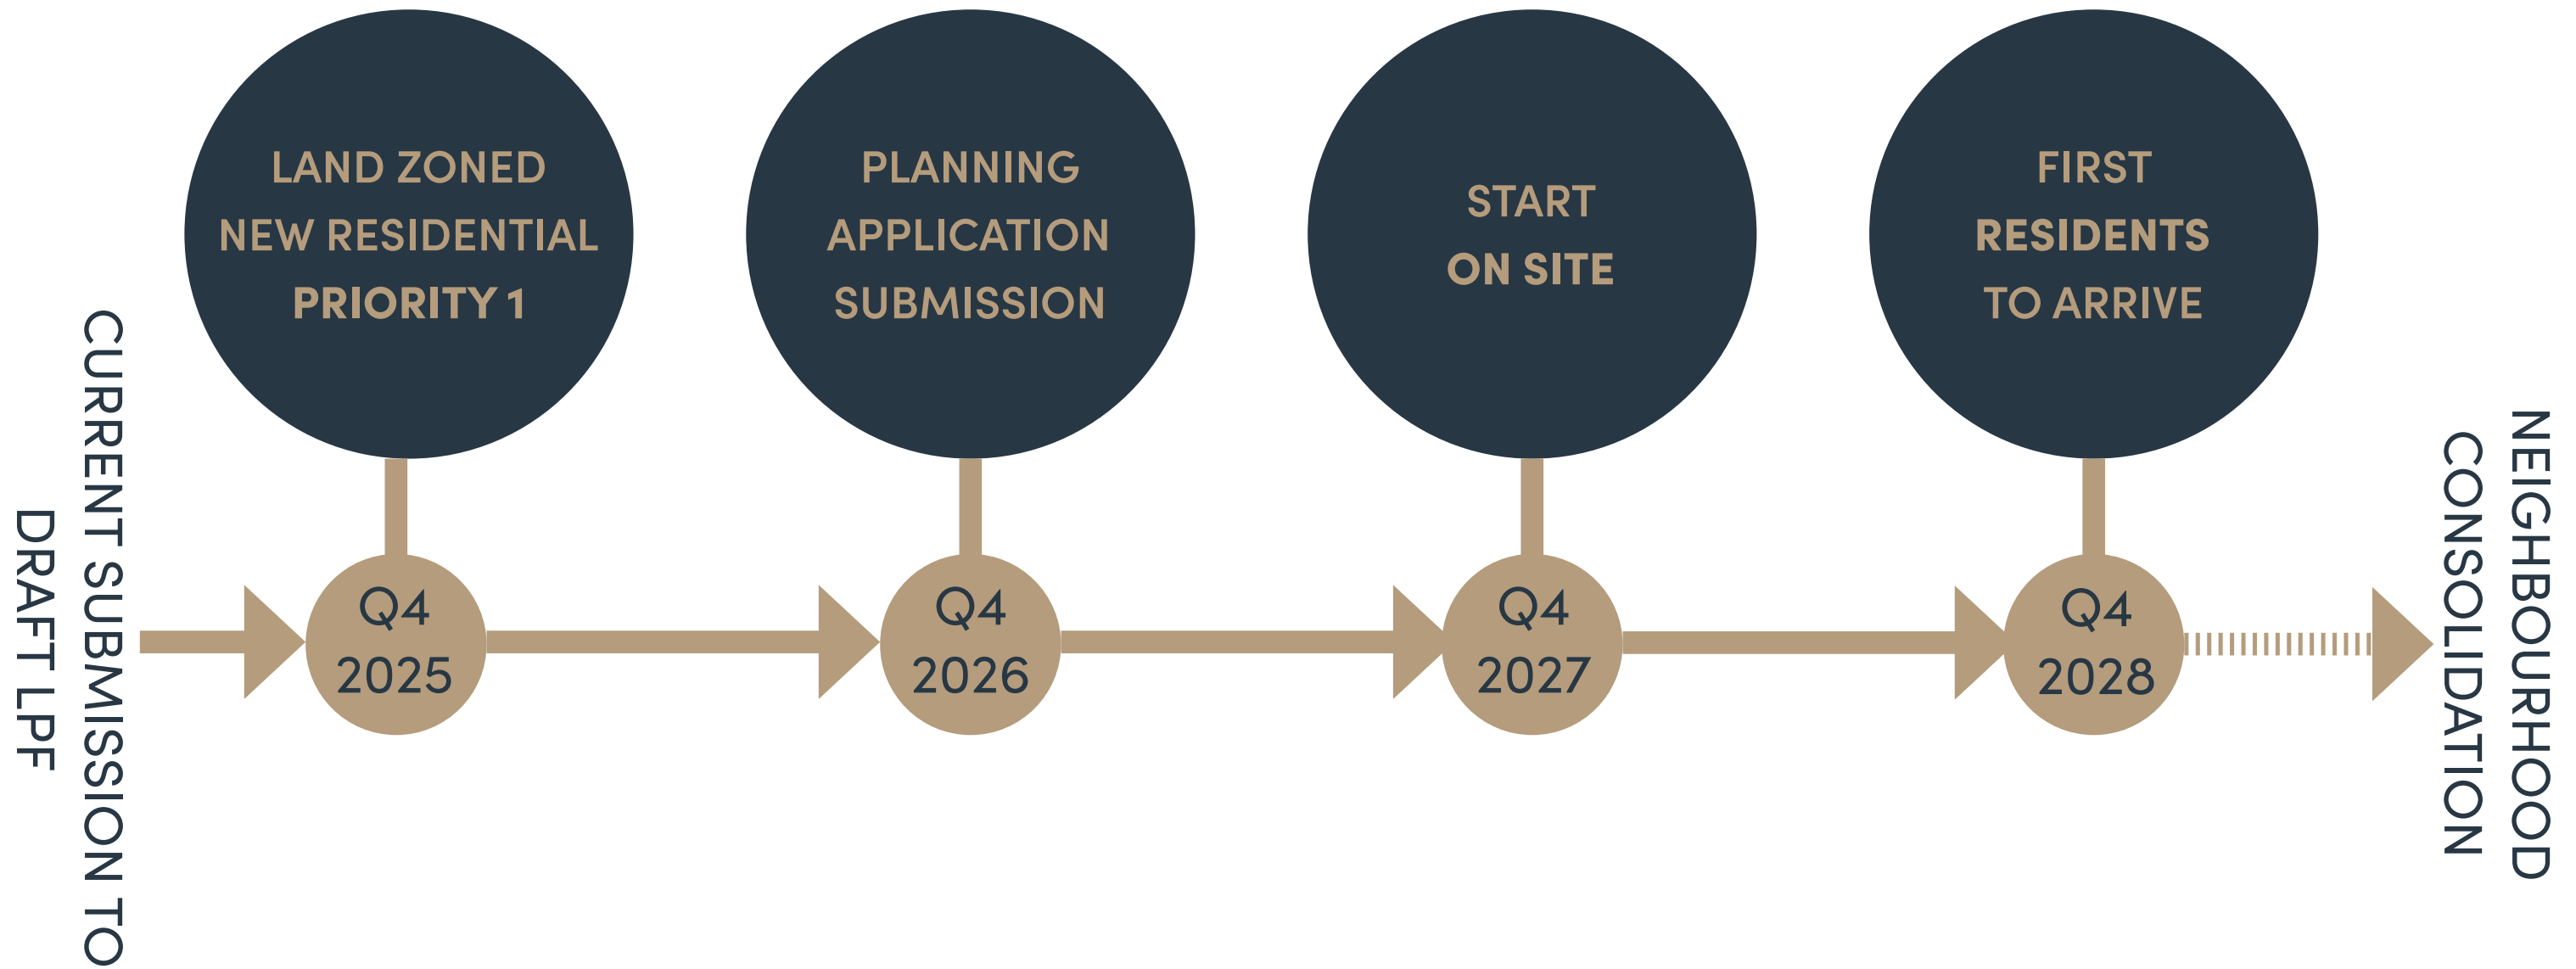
CURRENT SUBMISSION TO DRAFT LPF

LAND ZONED NEW RESIDENTIAL PRIORITY 1

Q4 2025

PLANNING APPLICATION SUBMISSION

Q4 2026

START ON SITE

Q4 2027

FIRST RESIDENTS TO ARRIVE

Q4 2028

NEIGHBOURHOOD CONSOLIDATION